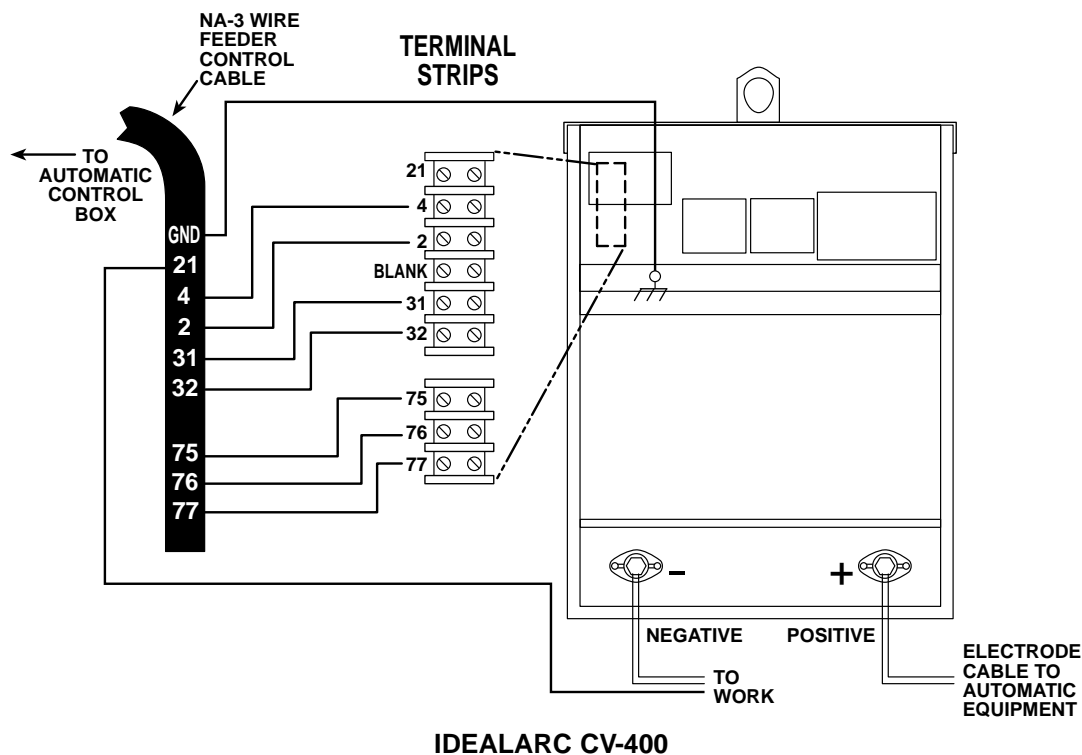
NA-3 WIRE FEEDER CONTROL CABLE

TERMINAL STRIPS

TO AUTOMATIC CONTROL BOX

GND
21
4
2
31
32
75
76
77

21
4
2
BLANK
31
32

75
76
77

-
+

NEGATIVE
POSITIVE

TO WORK

ELECTRODE CABLE TO AUTOMATIC EQUIPMENT

IDEALARC CV-400